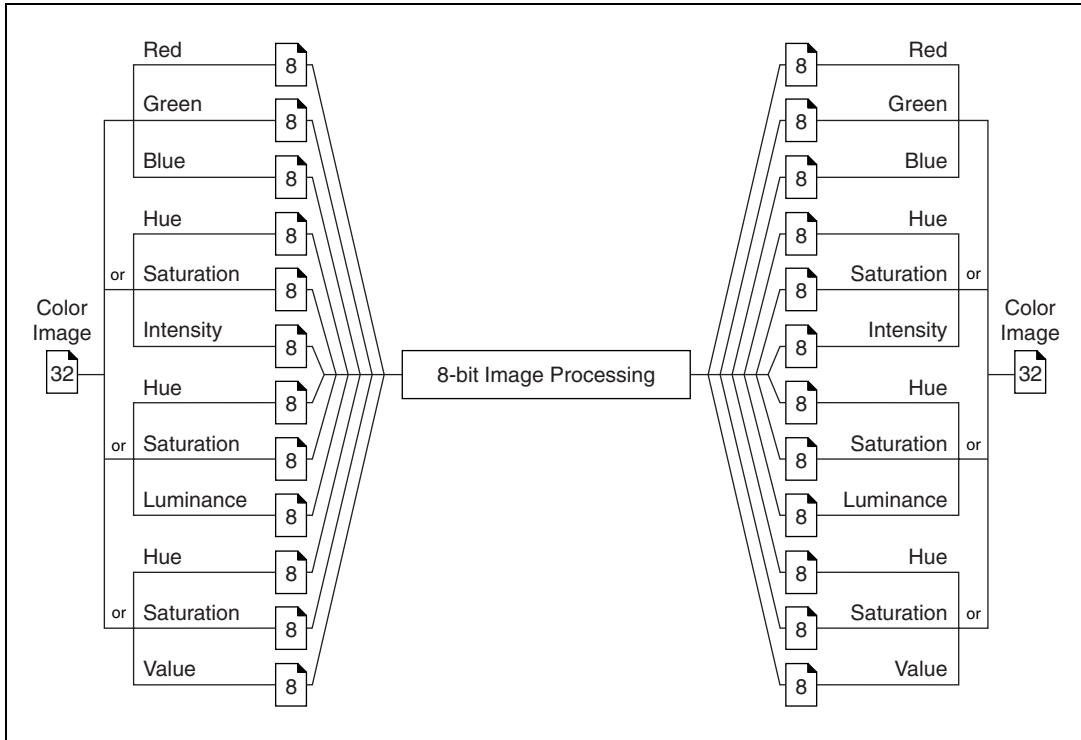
Color Image
32

Red
8
Green
8
Blue
8
or
Hue
8
Saturation
8
Intensity
8
or
Hue
8
Saturation
8
Luminance
8
or
Hue
8
Saturation
8
Value
8

8-bit Image Processing

8
Red
8
Green
8
Blue
8
Hue
8
Saturation
or
8
Intensity
8
Hue
8
Saturation
or
8
Luminance
8
Hue
8
Saturation
or
8
Value

Color Image
32